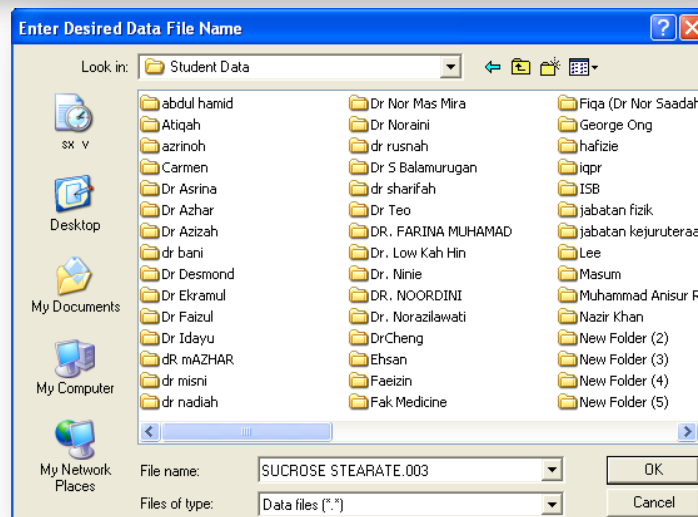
Enter Desired Data File Name

?

Look in: Student Data

sx v

Desktop

My Documents

My Computer

My Network Places

abdul hamid
Atiqah
azrinoh
Carmen
Dr Asrina
Dr Azhar
Dr Azizah
dr bani
Dr Desmond
Dr Ekramul
Dr Faizul
Dr Idayu
dR mAZHAR
dr misni
dr nadiah

Dr Nor Mas Mira
Dr Noraini
dr rusnah
Dr S Balamurugan
dr sharifah
Dr Teo
DR. FARINA MUHAMAD
Dr. Low Kah Hin
Dr. Ninie
DR. NOORDINI
Dr. Norazilawati
DrCheng
Ehsan
Faeizin
Fak Medicine

Fiqa (Dr Nor Saadah
George Ong
hafizie
iqpr
ISB
jabatan fizik
jabatan kejuruteraa
Lee
Masum
Muhammad Anisur R
Nazir Khan
New Folder (2)
New Folder (3)
New Folder (4)
New Folder (5)

File name: SUCROSE STEARATE.003

Files of type: Data files (*.*)

OK

Cancel